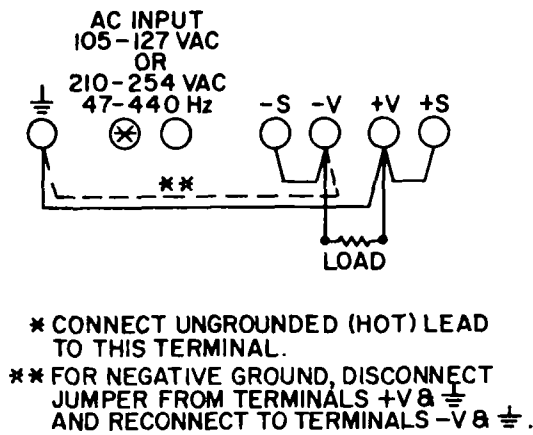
AC INPUT
105 – 127 VAC
OR
210 – 254 VAC
47-440 Hz

⏚ ⊗

-S -V +V +S

**

LOAD

* CONNECT UNGROUNDED (HOT) LEAD TO THIS TERMINAL.

** FOR NEGATIVE GROUND, DISCONNECT JUMPER FROM TERMINALS +V & ⏚ AND RECONNECT TO TERMINALS -V & ⏚.